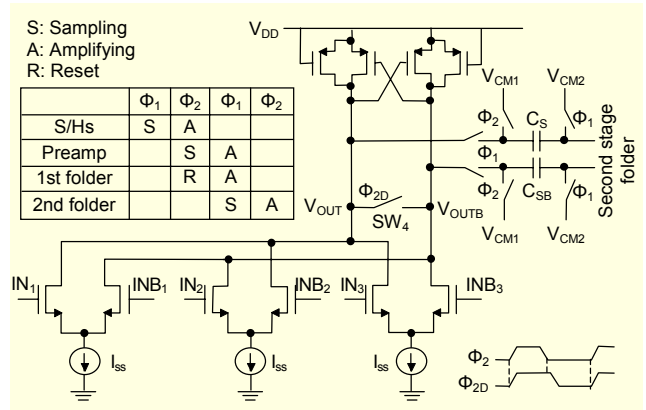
S: Sampling
A: Amplifying
R: Reset

|  | $\Phi_1$ | $\Phi_2$ | $\Phi_1$ | $\Phi_2$ |
|---|---|---|---|---|
| S/Hs | S | A |  |  |
| Preamp |  | S | A |  |
| 1st folder |  | R | A |  |
| 2nd folder |  |  | S | A |

$V_{DD}$

$V_{CM1}$ $V_{CM2}$

$\Phi_2$ $C_S$ $\Phi_1$

$\Phi_1$

$\Phi_2$ $C_{SB}$ $\Phi_1$

$V_{CM1}$ $V_{CM2}$

Second stage folder

$\Phi_{2D}$

$V_{OUT}$ $SW_4$ $V_{OUTB}$

$IN_1$ $INB_1$ $IN_2$ $INB_2$ $IN_3$ $INB_3$

$I_{ss}$ $I_{ss}$ $I_{ss}$

$\Phi_2$

$\Phi_{2D}$